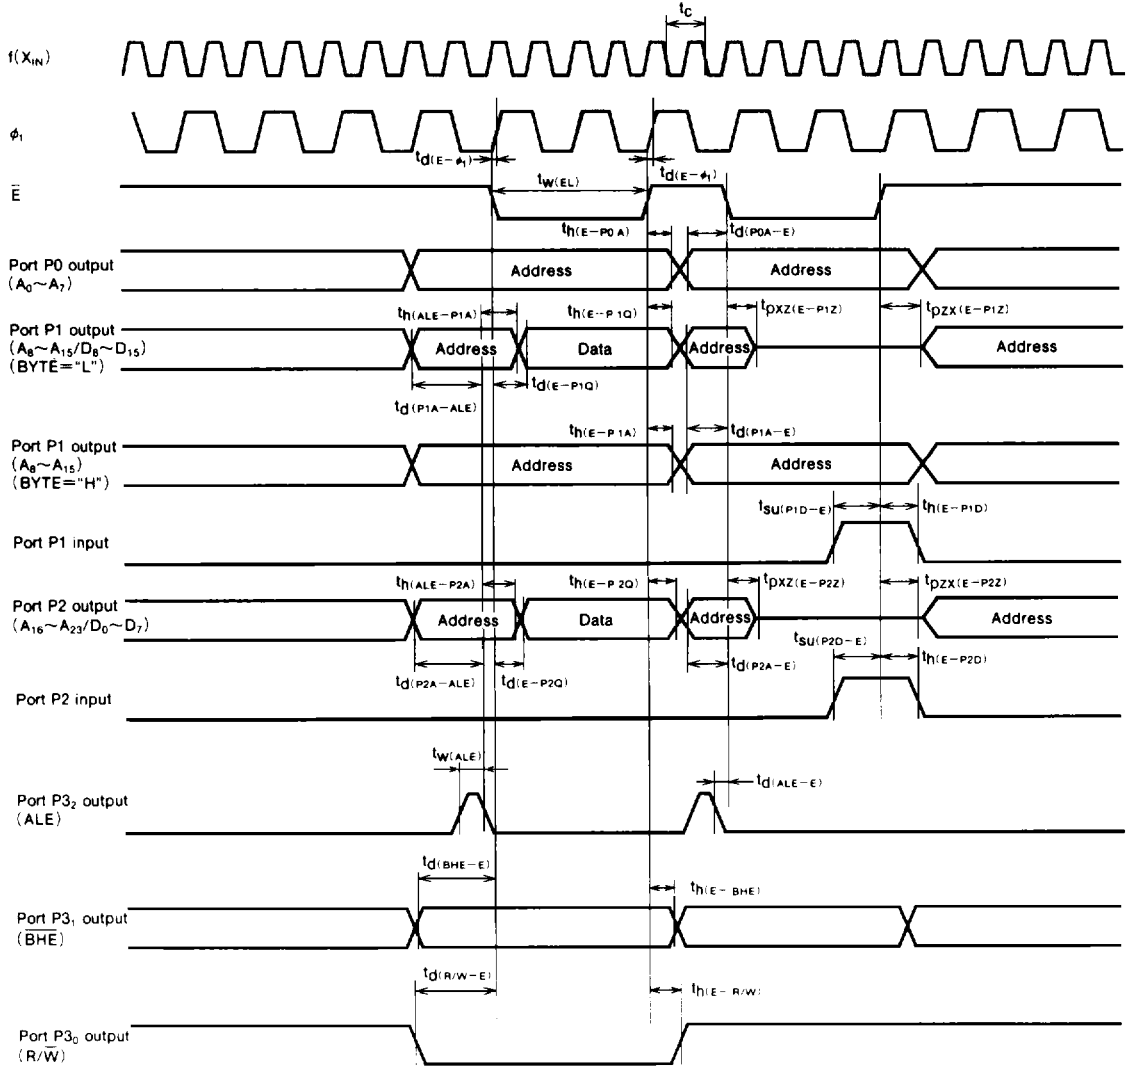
$t_c$

$f(X_{IN})$

$\phi_1$

$t_{d(E-\phi_1)}$

$t_{w(EL)}$

$t_{d(E-\phi_1)}$

$\bar{E}$

$t_{h(E-P0A)}$

$t_{d(P0A-E)}$

Port P0 output ($A_0$~$A_7$)

Address

Address

$t_{h(ALE-P1A)}$

$t_{h(E-P1Q)}$

$t_{PXZ(E-P1Z)}$

$t_{PZX(E-P1Z)}$

Port P1 output ($A_8$~$A_{15}$/$D_8$~$D_{15}$) (BYTE="L")

Address

Data

Address

Address

$t_{d(E-P1Q)}$

$t_{d(P1A-ALE)}$

$t_{h(E-P1A)}$

$t_{d(P1A-E)}$

Port P1 output ($A_8$~$A_{15}$) (BYTE="H")

Address

Address

$t_{su(P1D-E)}$

$t_{h(E-P1D)}$

Port P1 input

$t_{h(ALE-P2A)}$

$t_{h(E-P2Q)}$

$t_{PXZ(E-P2Z)}$

$t_{PZX(E-P2Z)}$

Port P2 output ($A_{16}$~$A_{23}$/$D_0$~$D_7$)

Address

Data

Address

Address

$t_{su(P2D-E)}$

$t_{h(E-P2D)}$

$t_{d(P2A-ALE)}$

$t_{d(E-P2Q)}$

$t_{d(P2A-E)}$

Port P2 input

$t_{w(ALE)}$

$t_{d(ALE-E)}$

Port $P3_2$ output (ALE)

$t_{d(BHE-E)}$

$t_{h(E-BHE)}$

Port $P3_1$ output ($\overline{BHE}$)

$t_{d(R/W-E)}$

$t_{h(E-R/W)}$

Port $P3_0$ output (R/$\overline{W}$)